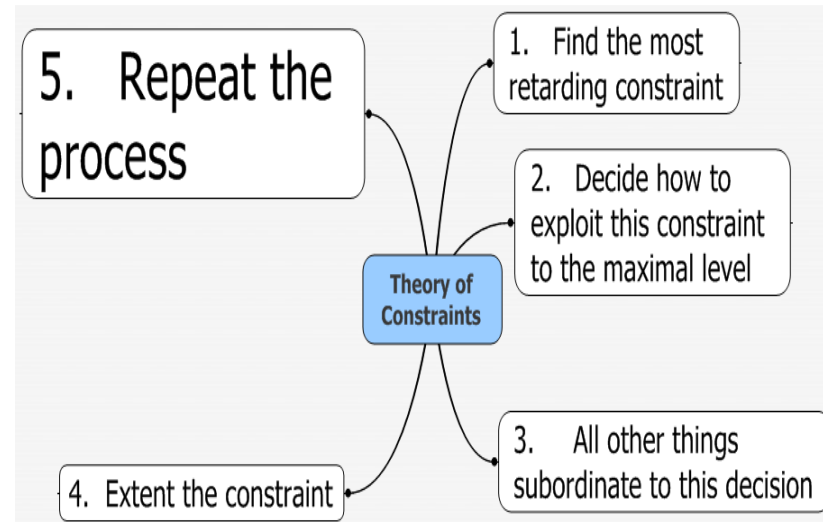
Theory of Constraints

1. Find the most retarding constraint

2. Decide how to exploit this constraint to the maximal level

3. All other things subordinate to this decision

4. Extent the constraint

5. Repeat the process